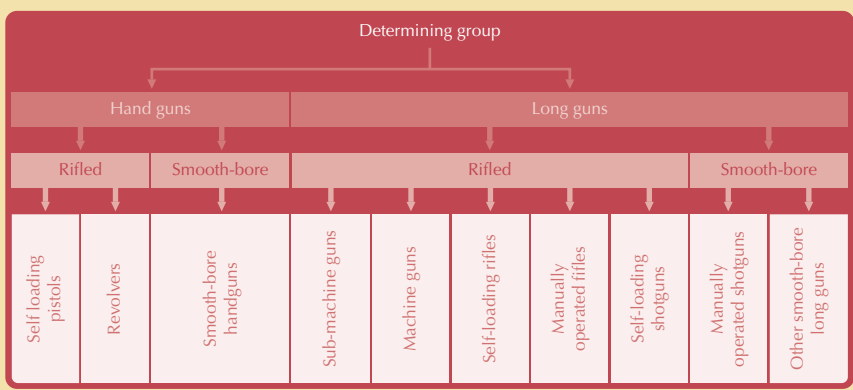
Determining group

Hand guns

Long guns

Rifled

Smooth-bore

Rifled

Smooth-bore

Self loading pistols

Revolvers

Smooth-bore handguns

Sub-machine guns

Machine guns

Self-loading rifles

Manually operated fifles

Self-loading shotguns

Manually operated shotguns

Other smooth-bore long guns